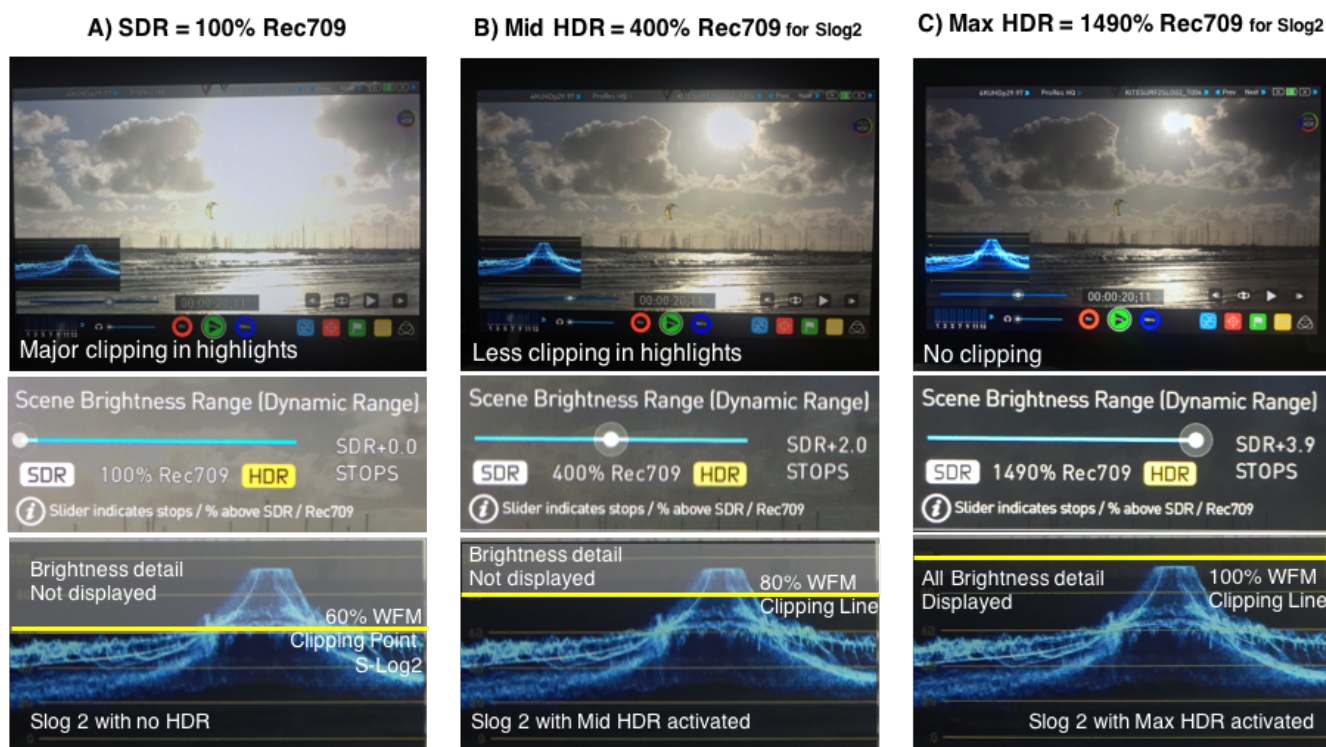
A) SDR = 100% Rec709

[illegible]

00:00:20:11

Major clipping in highlights

Scene Brightness Range (Dynamic Range)

SDR+0.0 STOPS

SDR 100% Rec709 HDR

Slider indicates stops / % above SDR / Rec709

Brightness detail Not displayed

60% WFM Clipping Point S-Log2

Slog 2 with no HDR

B) Mid HDR = 400% Rec709 for Slog2

4KUHDp29.97 ProRes HQ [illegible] Prev Next

00:00:20:11

Less clipping in highlights

Scene Brightness Range (Dynamic Range)

SDR+2.0 STOPS

SDR 400% Rec709 HDR

Slider indicates stops / % above SDR / Rec709

Brightness detail Not displayed

80% WFM Clipping Line

Slog 2 with Mid HDR activated

C) Max HDR = 1490% Rec709 for Slog2

4KUHDp29.97 ProRes HQ KITESURFZSLOG2_T006 Prev Next

00:00:20:11

No clipping

Scene Brightness Range (Dynamic Range)

SDR+3.9 STOPS

SDR 1490% Rec709 HDR

Slider indicates stops / % above SDR / Rec709

All Brightness detail Displayed

100% WFM Clipping Line

Slog 2 with Max HDR activated